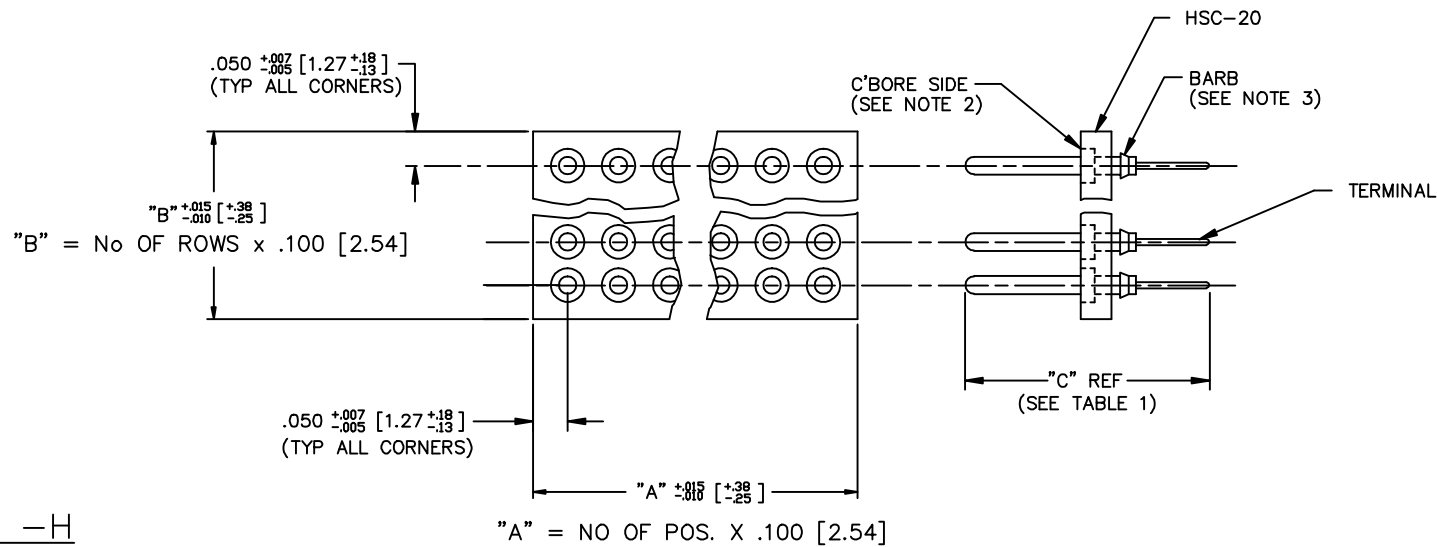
HSC–20

.050 $^{+.007}_{-.005}$ [1.27 $^{+.18}_{-.13}$]
(TYP ALL CORNERS)

C'BORE SIDE
(SEE NOTE 2)

BARB
(SEE NOTE 3)

TERMINAL

"B" $^{+.015}_{-.010}$ [$^{+.38}_{-.25}$]

"B" = No OF ROWS x .100 [2.54]

"C" REF
(SEE TABLE 1)

.050 $^{+.007}_{-.005}$ [1.27 $^{+.18}_{-.13}$]
(TYP ALL CORNERS)

"A" $^{+.015}_{-.010}$ [$^{+.38}_{-.25}$]

–H

"A" = NO OF POS. X .100 [2.54]